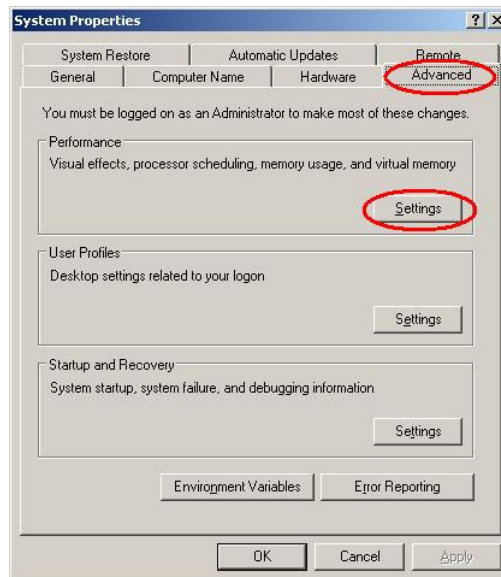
System Properties

?

×

System Restore

Automatic Updates

Remote

General

Computer Name

Hardware

Advanced

You must be logged on as an Administrator to make most of these changes.

Performance

Visual effects, processor scheduling, memory usage, and virtual memory

Settings

User Profiles

Desktop settings related to your logon

Settings

Startup and Recovery

System startup, system failure, and debugging information

Settings

Environment Variables

Error Reporting

OK

Cancel

Apply